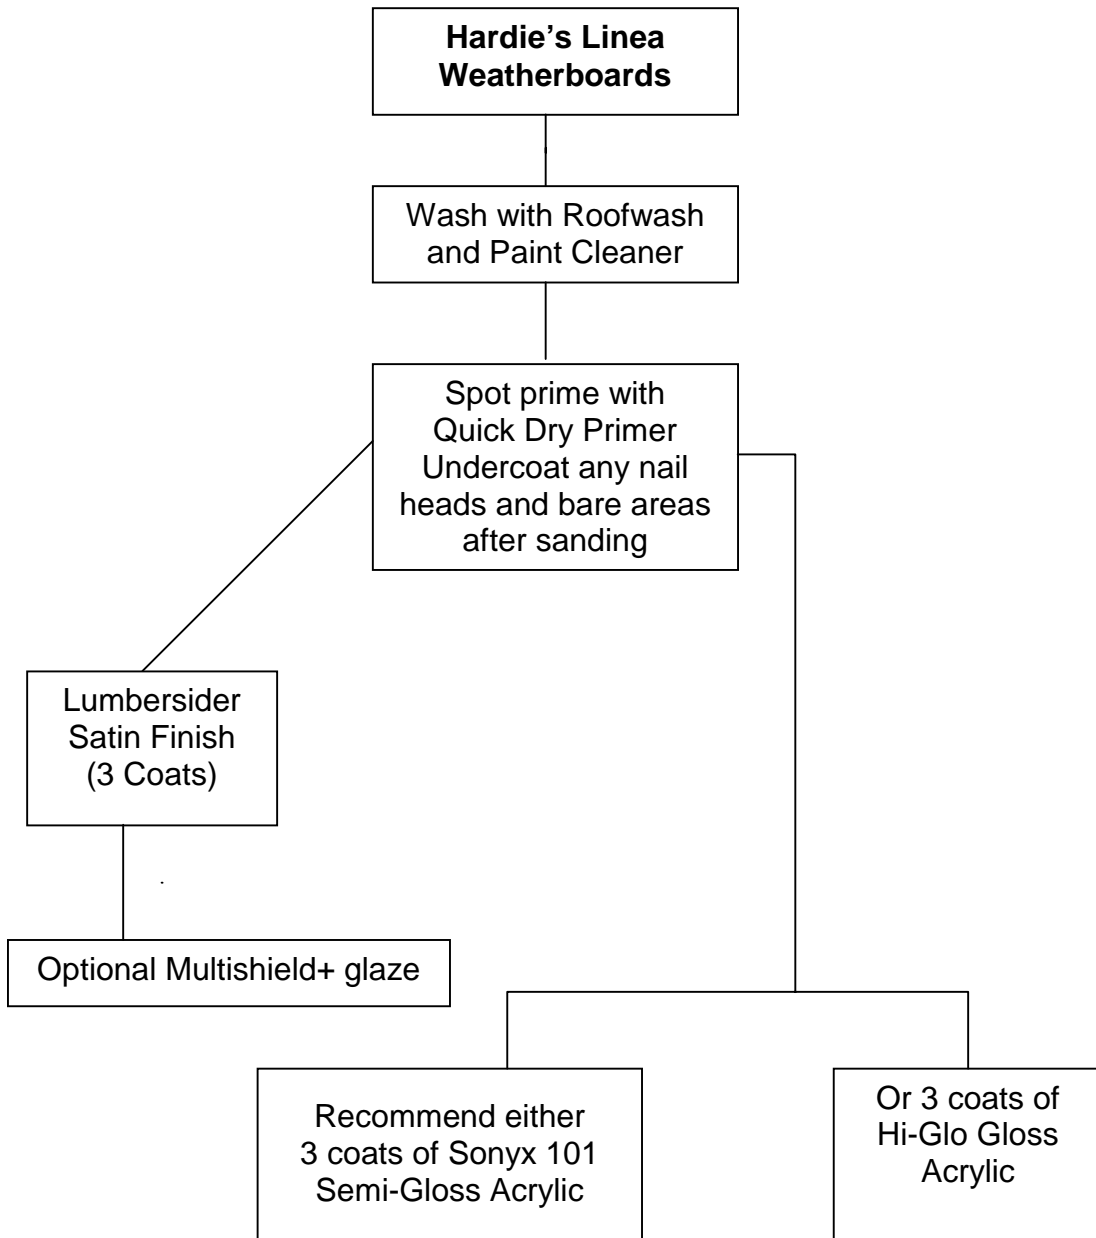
Hardie's Linea Weatherboards

Wash with Roofwash and Paint Cleaner

Spot prime with Quick Dry Primer Undercoat any nail heads and bare areas after sanding

Lumbersider Satin Finish (3 Coats)

Optional Multishield+ glaze

Recommend either 3 coats of Sonyx 101 Semi-Gloss Acrylic

Or 3 coats of Hi-Glo Gloss Acrylic